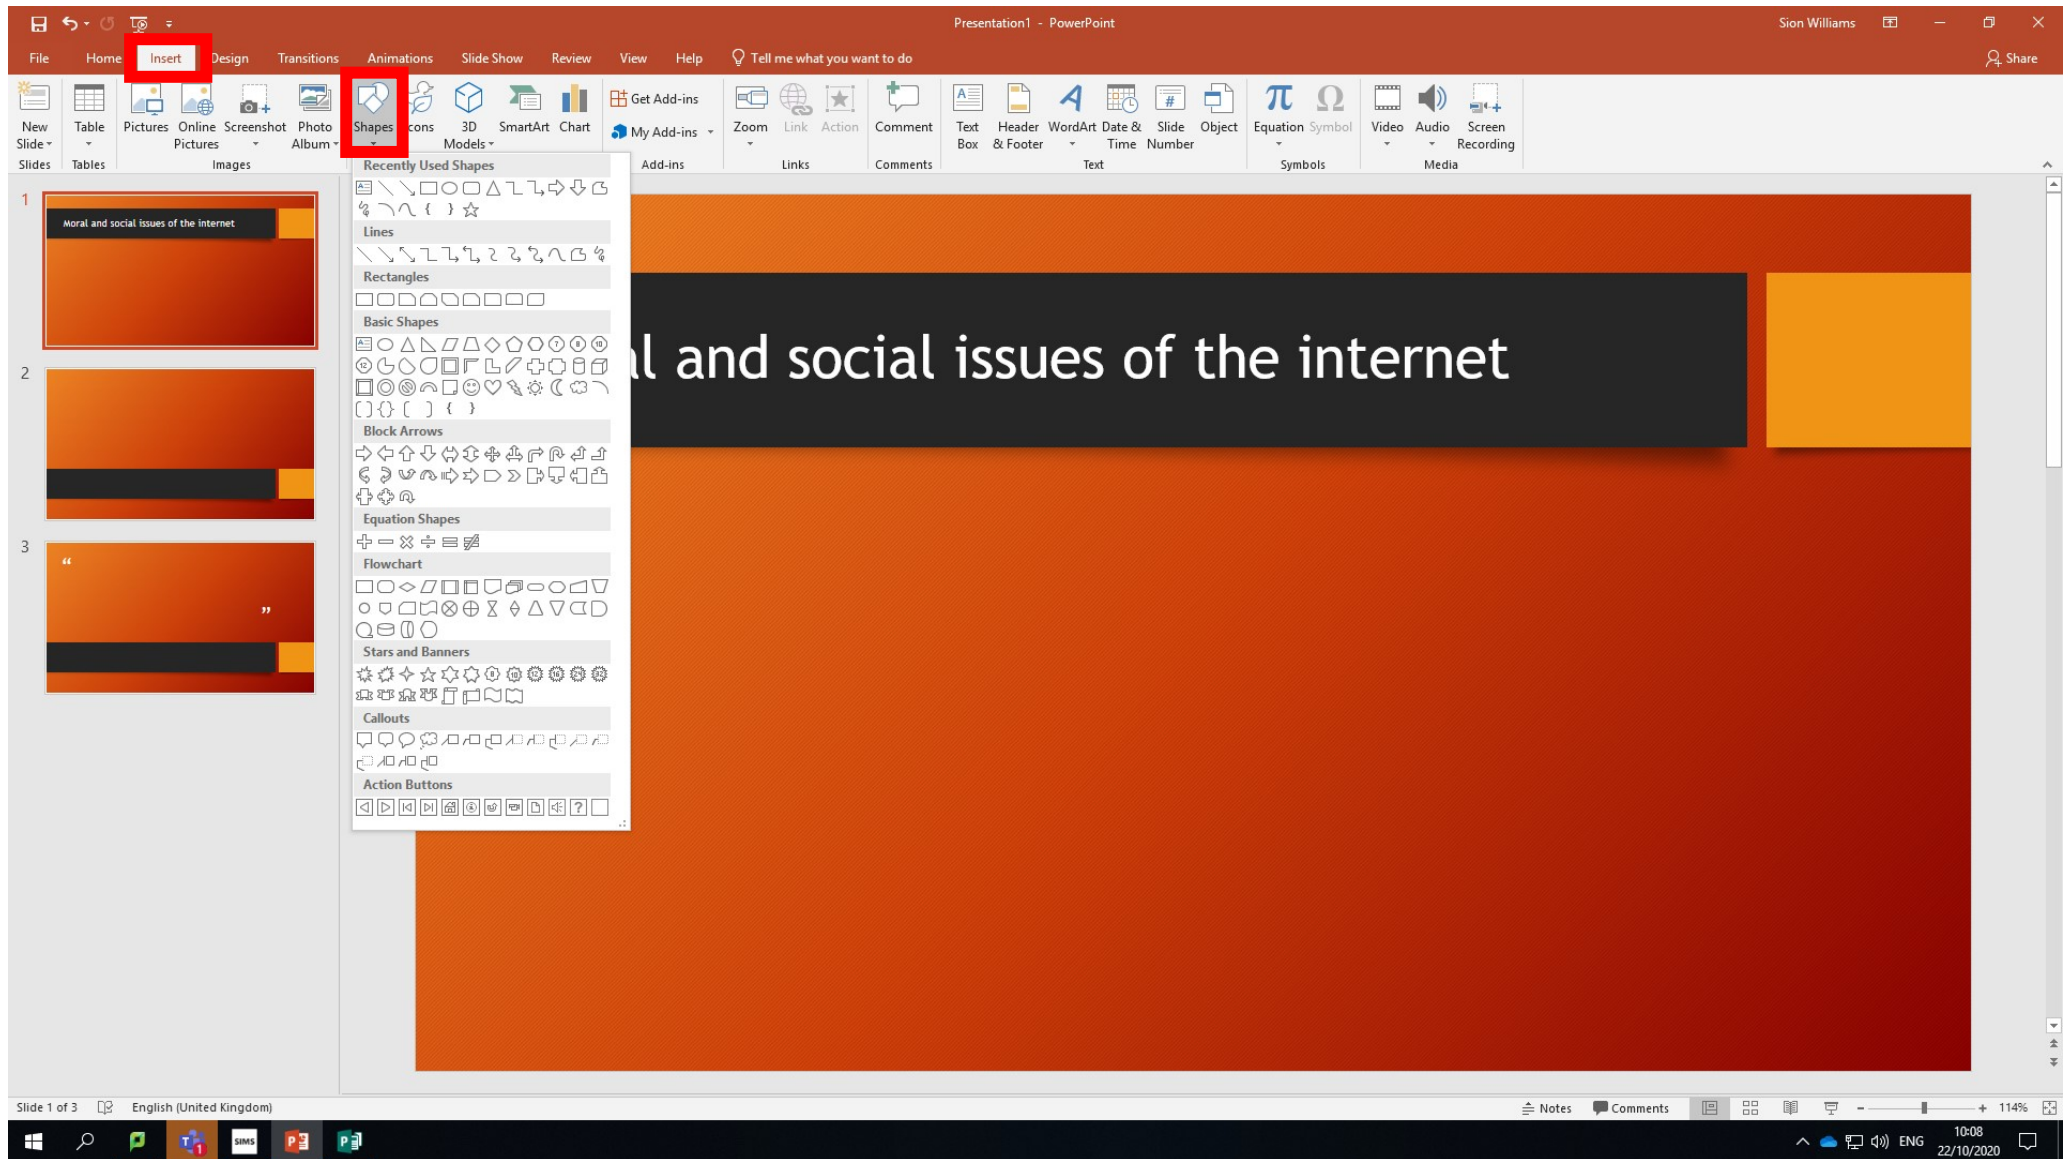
Presentation1 - PowerPoint

Sion Williams

File Home Insert Design Transitions Animations Slide Show Review View Help Tell me what you want to do

Share

New Slide Table Pictures Online Pictures Screenshot Photo Album Shapes Icons 3D Models SmartArt Chart Get Add-ins My Add-ins Zoom Link Action Comment Text Box Header & Footer WordArt Date & Time Slide Number Object Equation Symbol Video Audio Screen Recording

Slides Tables Images Add-ins Links Comments Text Symbols Media

Recently Used Shapes

Lines

Rectangles

Basic Shapes

Block Arrows

Equation Shapes

Flowchart

Stars and Banners

Callouts

Action Buttons

1

Moral and social issues of the internet

2

3

“

”

l and social issues of the internet

Slide 1 of 3 English (United Kingdom)

Notes Comments 114%

ENG 10:08 22/10/2020